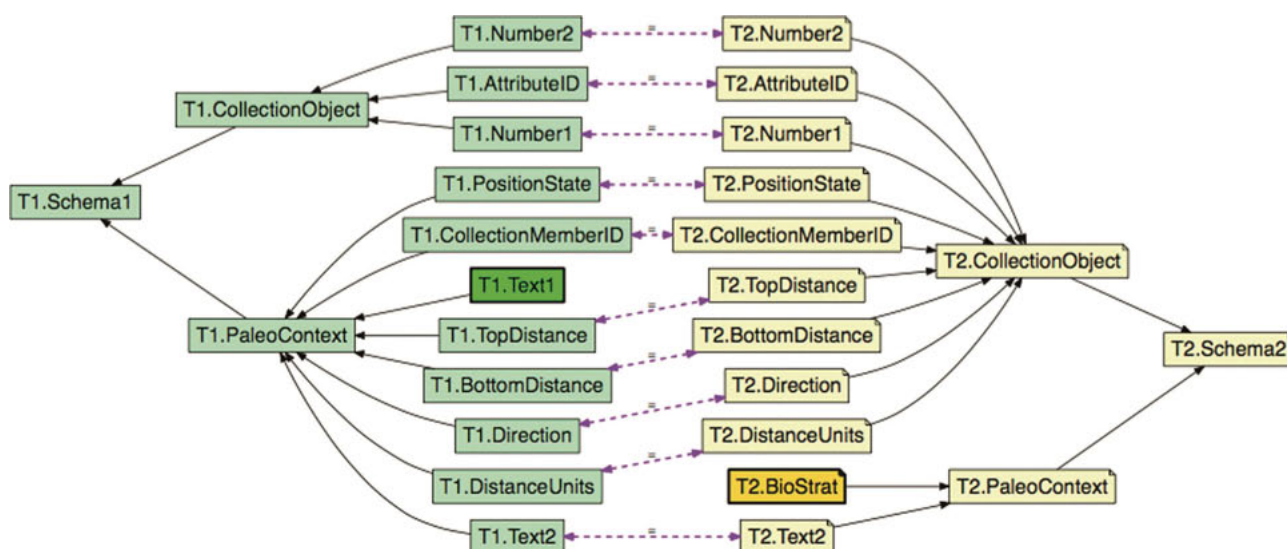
T1.Number2
=
T2.Number2
T1.AttributeID
=
T2.AttributeID
T1.CollectionObject
T1.Number1
=
T2.Number1
T1.PositionState
=
T2.PositionState
T1.Schema1
T1.CollectionMemberID
=
T2.CollectionMemberID
T2.CollectionObject
T1.Text1
T2.TopDistance
=
T1.PaleoContext
T1.TopDistance
T2.BottomDistance
=
T2.Schema2
T1.BottomDistance
T2.Direction
=
T1.Direction
T2.DistanceUnits
=
T2.BioStrat
T2.PaleoContext
T1.DistanceUnits
T1.Text2
=
T2.Text2